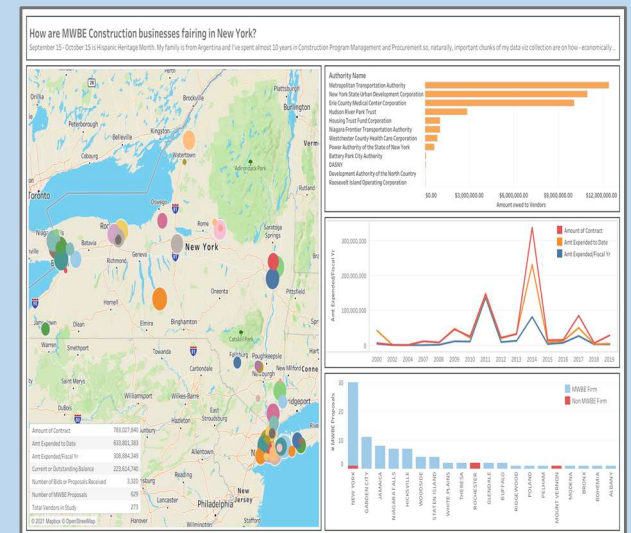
How are MWBE Construction businesses fairing in New York?

September 15 - October 15 is Hispanic Heritage Month. My family is from Argentina and I've spent almost 10 years in Construction Program Management and Procurement so, naturally, important chunks of my data viz collection are on how - economically...

Plattsburgh
Brockville
Burlington
Orillia
Peterborough
Kingston
Belleville
Cobourg
Watertown
Adirondack Park
Verm
Toronto
Rutland
Oswego
Rome
Saratoga Springs
Niagara
Batavia
Rochester
Geneva
New York
Richmond
Oneonta
Pittsfield
Hornell
Jamestown
Olean
Elmira
Binghamton
Catskill Park
Warren
Smethport
Towanda
Fallsburg
Poughkeepsie
Hart
Carbondale
New Milford
Conne
Saint Marys
Williamsport
Wilkes-Barre
ridgeport
DuBois
Hazleton
East Stroudsburg
Allentown
Reading
Lancaster
Philadelphia
New Jersey
Hanover
Wilmington
Stafford
© 2021 Mapbox © OpenStreetMap

| | |
|---|---|
| Amount of Contract | 783,027,840 |
| Amt Expended to Date | 633,801,383 |
| Amt Expended/Fiscal Yr | 308,884,349 |
| Current or Outstanding Balance | 223,614,740 |
| Number of Bids or Proposals Received | 3,520 |
| Number of MWBE Proposals | 629 |
| Total Vendors in Study | 273 |

Authority Name
Metropolitan Transportation Authority
New York State Urban Development Corporation
Erie County Medical Center Corporation
Hudson River Park Trust
Housing Trust Fund Corporation
Niagara Frontier Transportation Authority
Westchester County Health Care Corporation
Power Authority of the State of New York
Battery Park City Authority
DASNY
Development Authority of the North Country
Roosevelt Island Operating Corporation
$0.00
$3,000,000.00
$6,000,000.00
$9,000,000.00
$12,000,000.00
Amount owed to Vendors

Amount of Contract
Amt Expended to Date
Amt Expended/Fiscal Yr
Amt Expended/Fiscal Yr
300,000,000
200,000,000
100,000,000
0
2000 2002 2004 2007 2008 2009 2010 2011 2012 2013 2014 2015 2016 2017 2018 2019

# MWBE Proposals
30
20
10
0
MWBE Firm
Non MWBE Firm
NEW YORK
GARDEN CITY
JAMAICA
NIAGARA FALLS
HICKSVILLE
WOODSIDE
STATEN ISLAND
WHITE PLAINS
THIELLS
ROCHESTER
GLENDALE
BUFFALO
RIDGEWOOD
POLAND
PELHAM
MOUNT VERNON
MEDFORD
BRONX
BOHEMIA
ALBANY